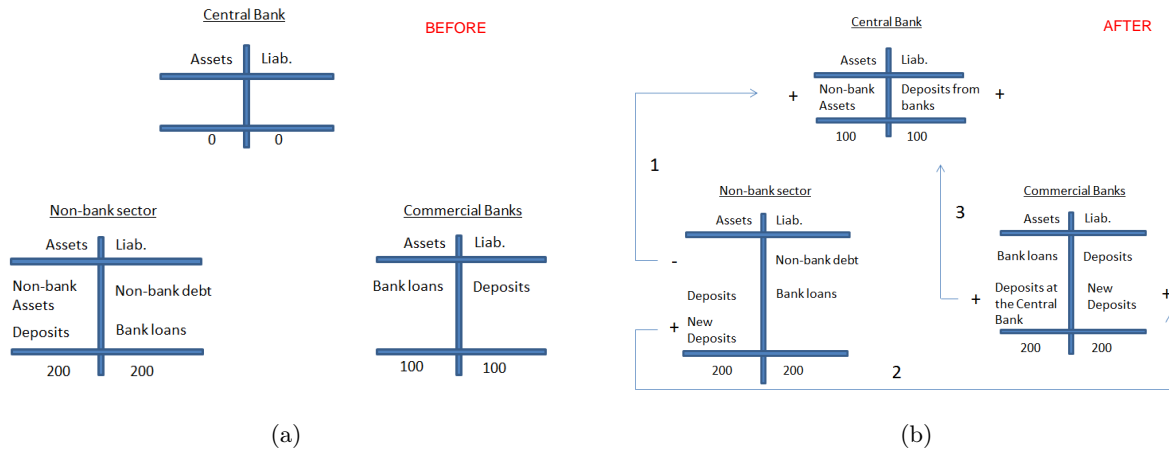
Central Bank

BEFORE

| Assets | Liab. |
|---|---|
| | |
| 0 | 0 |

Non-bank sector

| Assets | Liab. |
|---|---|
| Non-bank Assets | Non-bank debt |
| Deposits | Bank loans |
| 200 | 200 |

Commercial Banks

| Assets | Liab. |
|---|---|
| Bank loans | Deposits |
| 100 | 100 |

(a)

Central Bank

AFTER

| Assets | Liab. |
|---|---|
| + Non-bank Assets | Deposits from banks + |
| 100 | 100 |

1

Non-bank sector

| Assets | Liab. |
|---|---|
| - | Non-bank debt |
| Deposits | Bank loans |
| + New Deposits | |
| 200 | 200 |

2

3

Commercial Banks

| Assets | Liab. |
|---|---|
| Bank loans | Deposits |
| + Deposits at the Central Bank | New Deposits + |
| 200 | 200 |

(b)